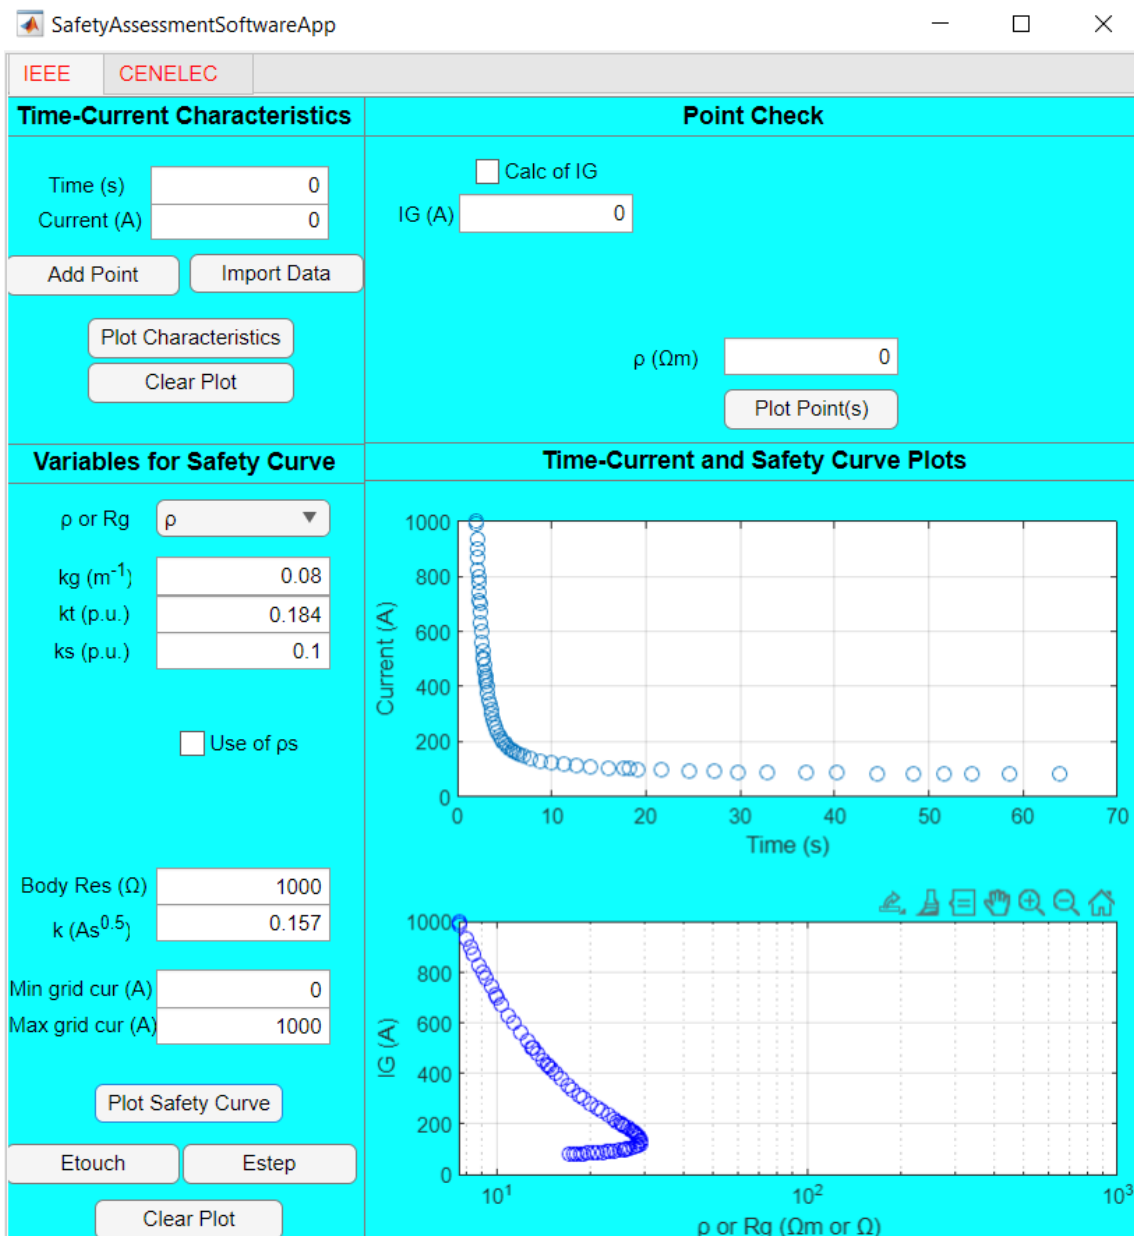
SafetyAssessmentSoftwareApp

IEEE CENELEC

Time-Current Characteristics

Time (s) 0
Current (A) 0

Add Point Import Data

Plot Characteristics
Clear Plot

Point Check

Calc of IG
IG (A) 0

ρ (Ωm) 0

Plot Point(s)

Variables for Safety Curve

ρ or Rg ρ

kg ($m^{-1}$) 0.08
kt (p.u.) 0.184
ks (p.u.) 0.1

Use of ρs

Body Res (Ω) 1000
k ($As^{0.5}$) 0.157

Min grid cur (A) 0
Max grid cur (A) 1000

Plot Safety Curve

Etouch Estep

Clear Plot

Time-Current and Safety Curve Plots

1000
800
600
400
200
0
Current (A)
0 10 20 30 40 50 60 70
Time (s)

1000
800
600
400
200
0
IG (A)
$10^1$ $10^2$ $10^3$
ρ or Rg (Ωm or Ω)